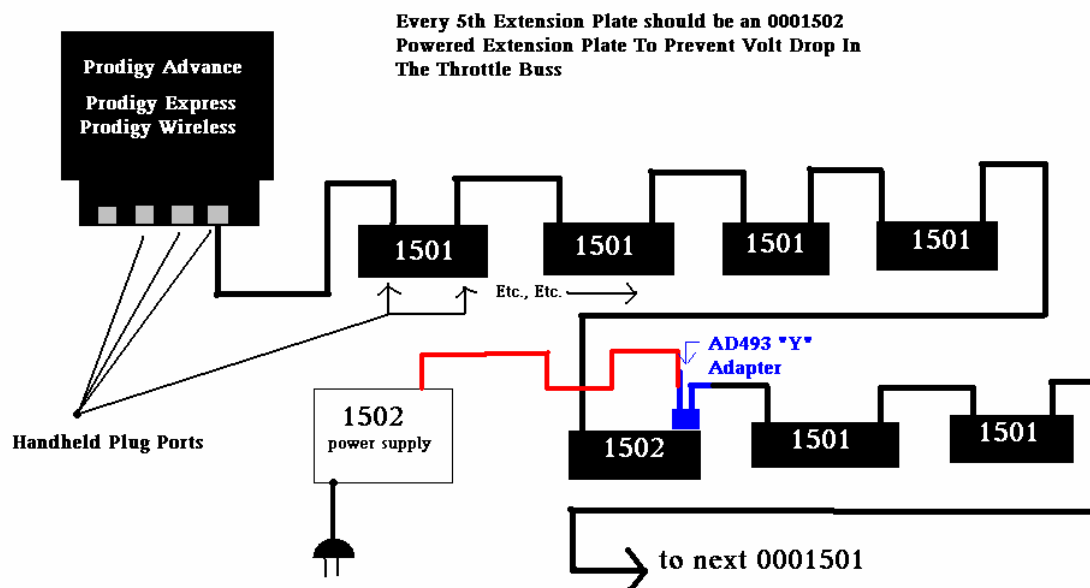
Every 5th Extension Plate should be an 0001502 Powered Extension Plate To Prevent Volt Drop In The Throttle Buss

Prodigy Advance

Prodigy Express
Prodigy Wireless

1501

1501

1501

1501

Etc., Etc.

AD493 "Y" Adapter

1502
power supply

1502

1501

1501

Handheld Plug Ports

to next 0001501